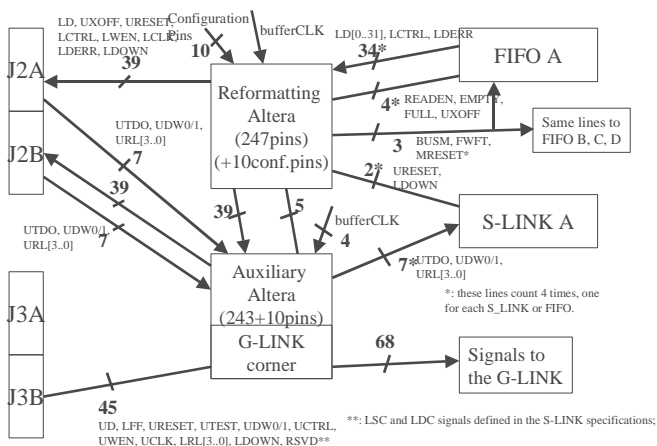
LD, UXOFF, URESET, LCTRL, LWEN, LCLK, LDERR, LDOWN

Configuration Pins

bufferCLK

LD[0..31], LCTRL, LDERR

10

34*

FIFO A

J2A

39

Reformatting Altera (247pins) (+10conf.pins)

4*

READEN, EMPTY, FULL, UXOFF

UTDO, UDW0/1, URL[3..0]

7

3

BUSM, FWFT, MRESET*

Same lines to FIFO B, C, D

J2B

2*

URESET, LDOWN

39

39

5

bufferCLK

S-LINK A

UTDO, UDW0/1, URL[3..0]

7

4

7*

UTDO, UDW0/1, URL[3..0]

Auxiliary Altera (243+10pins)

*: these lines count 4 times, one for each S_LINK or FIFO.

J3A

G-LINK corner

68

Signals to the G-LINK

J3B

45

UD, LFF, URESET, UTEST, UDW0/1, UCTRL, UWEN, UCLK, LRL[3..0], LDOWN, RSVD**

**: LSC and LDC signals defined in the S-LINK specifications;